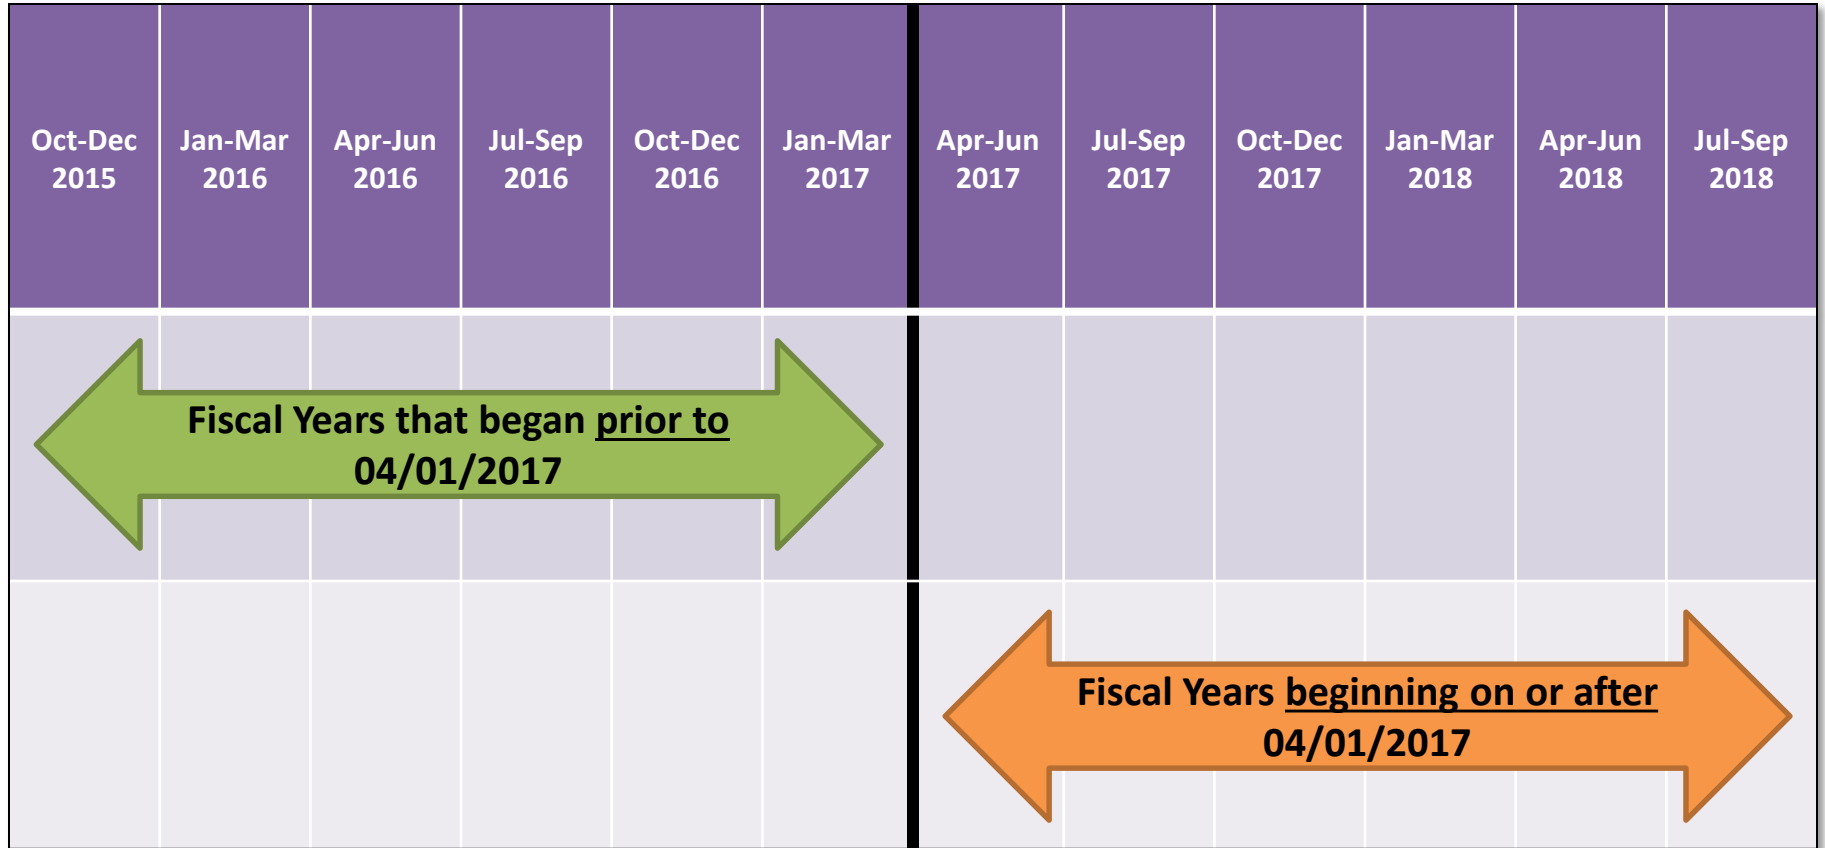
| Oct-Dec 2015 | Jan-Mar 2016 | Apr-Jun 2016 | Jul-Sep 2016 | Oct-Dec 2016 | Jan-Mar 2017 | Apr-Jun 2017 | Jul-Sep 2017 | Oct-Dec 2017 | Jan-Mar 2018 | Apr-Jun 2018 | Jul-Sep 2018 |
|---|---|---|---|---|---|---|---|---|---|---|---|

Fiscal Years that began prior to 04/01/2017

Fiscal Years beginning on or after 04/01/2017